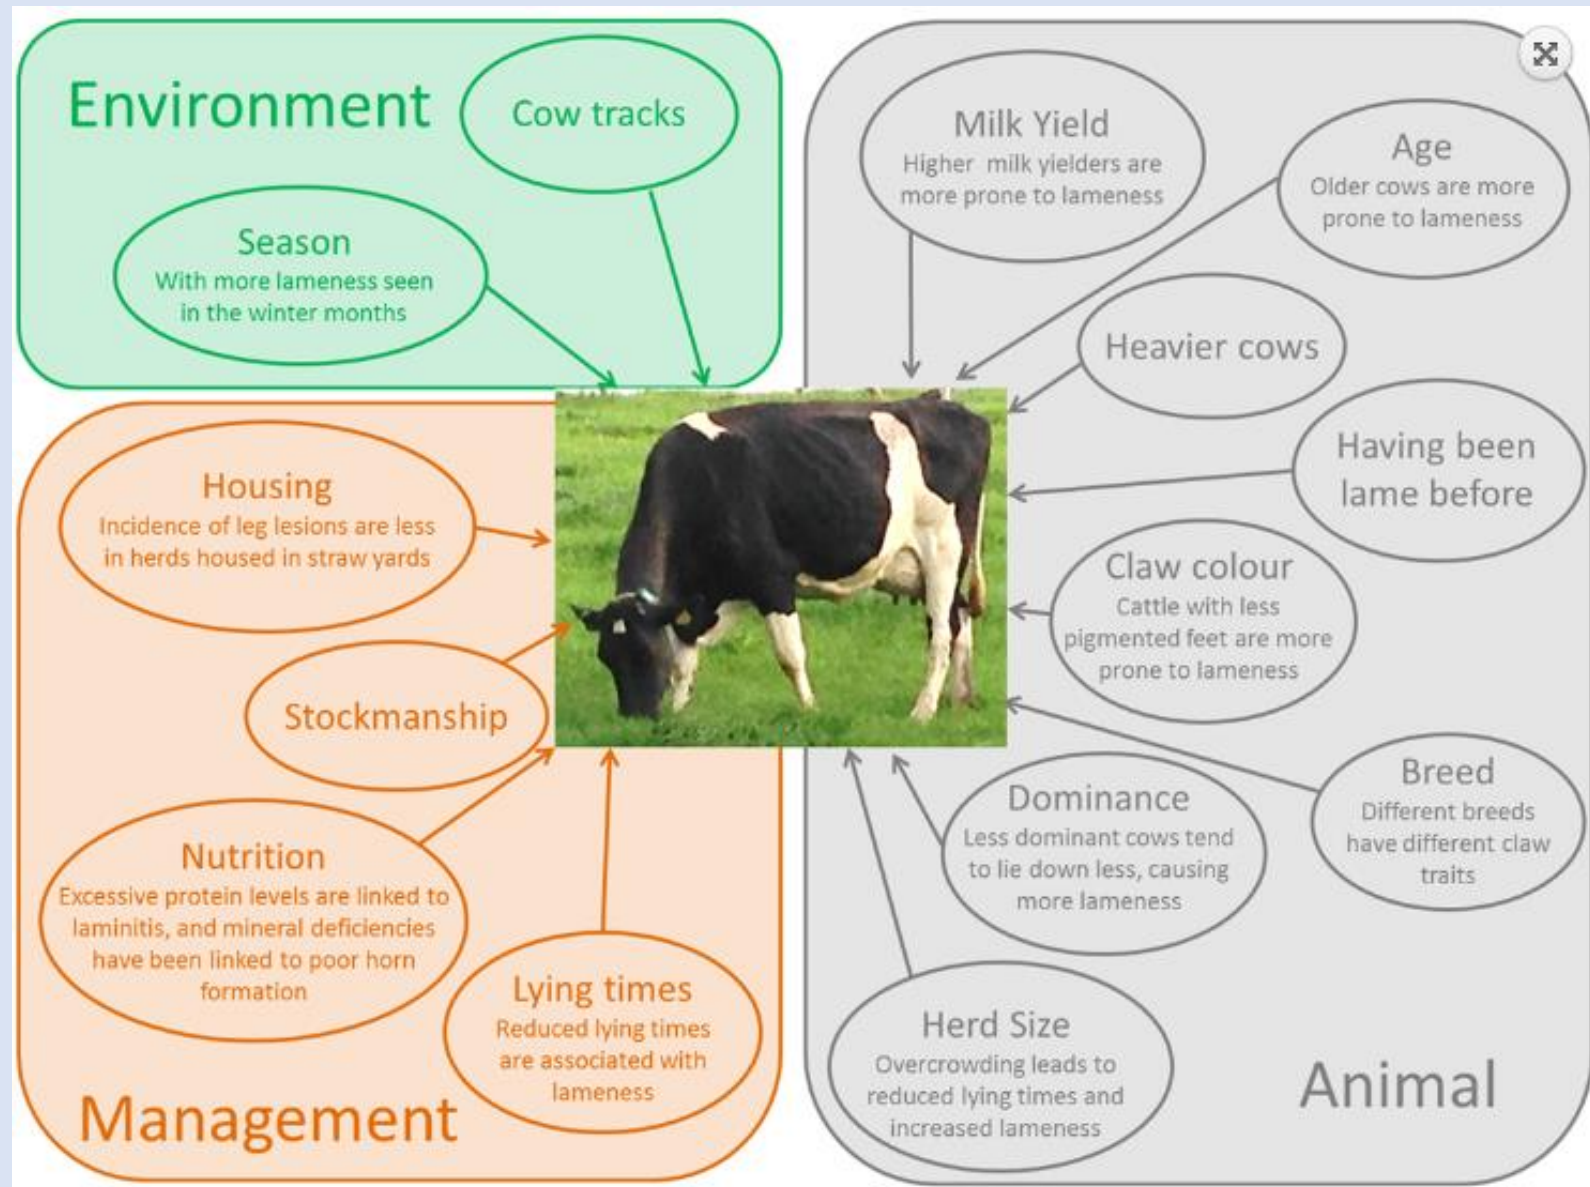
Environment

Cow tracks

Season
With more lameness seen in the winter months

Milk Yield
Higher milk yielders are more prone to lameness

Age
Older cows are more prone to lameness

Heavier cows

Having been lame before

Housing
Incidence of leg lesions are less in herds housed in straw yards

Claw colour
Cattle with less pigmented feet are more prone to lameness

Stockmanship

Breed
Different breeds have different claw traits

Dominance
Less dominant cows tend to lie down less, causing more lameness

Nutrition
Excessive protein levels are linked to laminitis, and mineral deficiencies have been linked to poor horn formation

Lying times
Reduced lying times are associated with lameness

Herd Size
Overcrowding leads to reduced lying times and increased lameness

Management

Animal